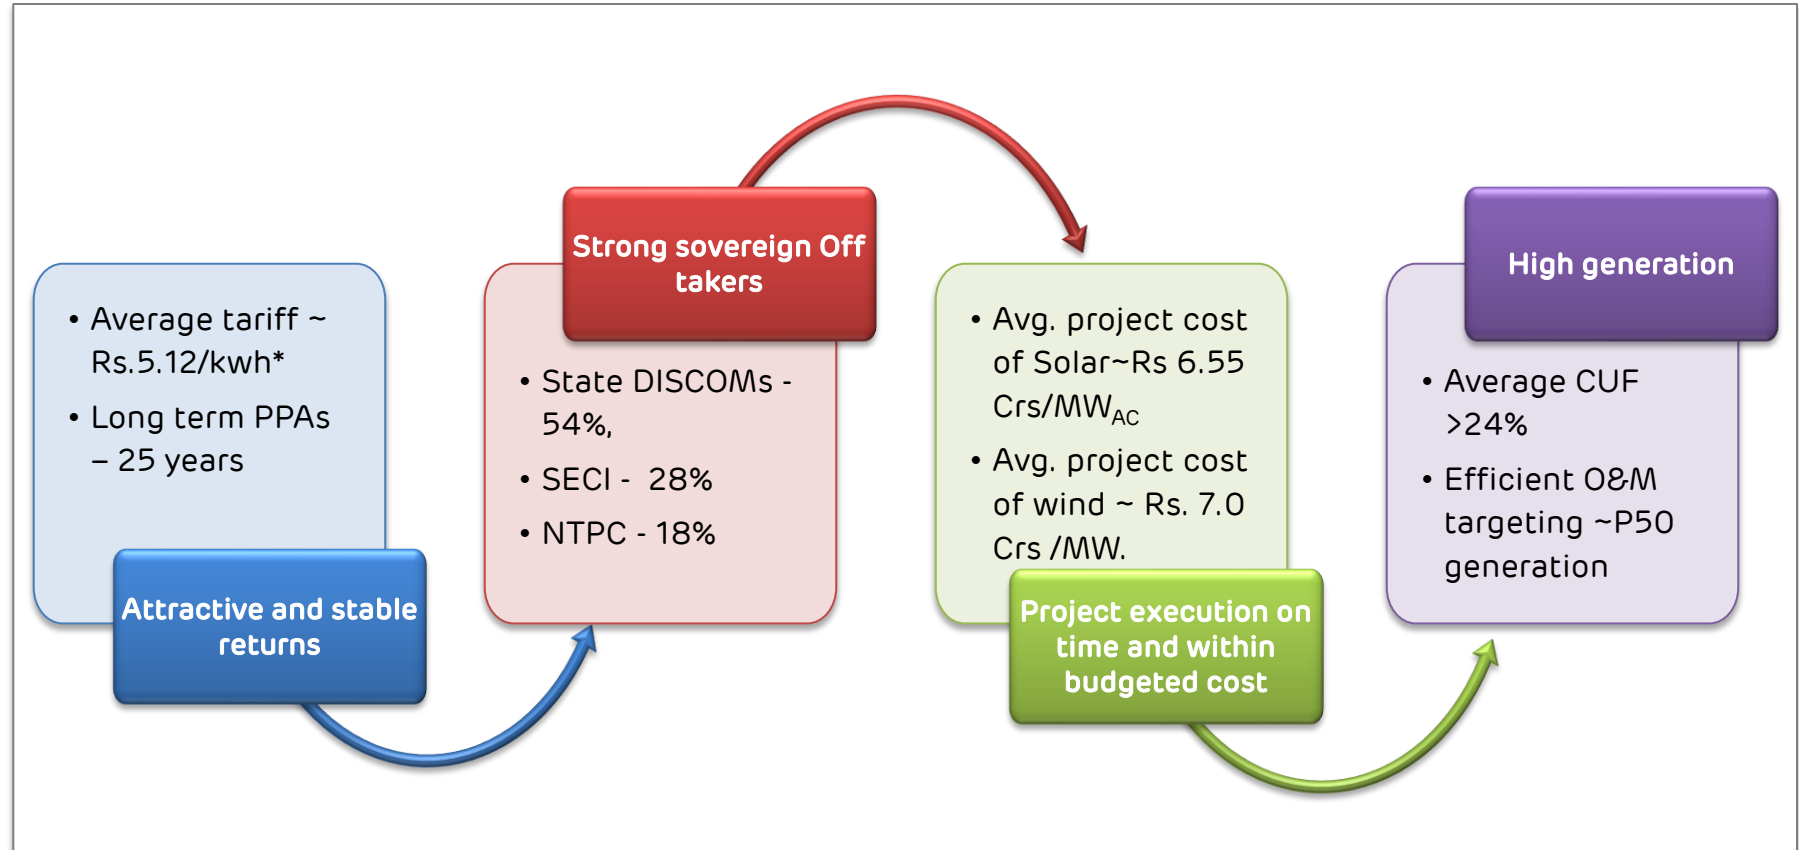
• Average tariff ~ Rs.5.12/kwh*
• Long term PPAs – 25 years

Attractive and stable returns

Strong sovereign Off takers

• State DISCOMs - 54%,
• SECI - 28%
• NTPC - 18%

• Avg. project cost of Solar~Rs 6.55 Crs/MW$_{AC}$
• Avg. project cost of wind ~ Rs. 7.0 Crs /MW.

Project execution on time and within budgeted cost

High generation

• Average CUF >24%
• Efficient O&M targeting ~P50 generation